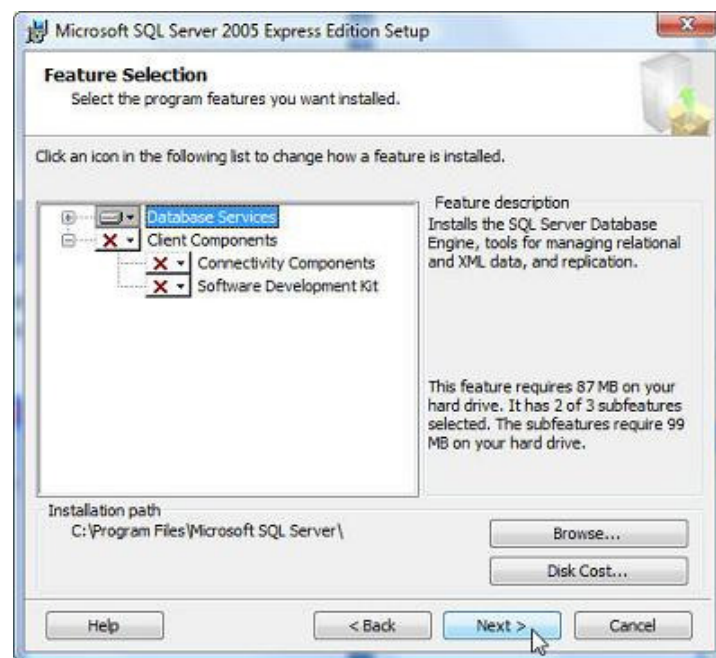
Microsoft SQL Server 2005 Express Edition Setup

Feature Selection
Select the program features you want installed.

Click an icon in the following list to change how a feature is installed.

Database Services
Client Components
Connectivity Components
Software Development Kit

Feature description
Installs the SQL Server Database Engine, tools for managing relational and XML data, and replication.

This feature requires 87 MB on your hard drive. It has 2 of 3 subfeatures selected. The subfeatures require 99 MB on your hard drive.

Installation path
C:\Program Files\Microsoft SQL Server\

Browse...
Disk Cost...

Help
< Back
Next >
Cancel